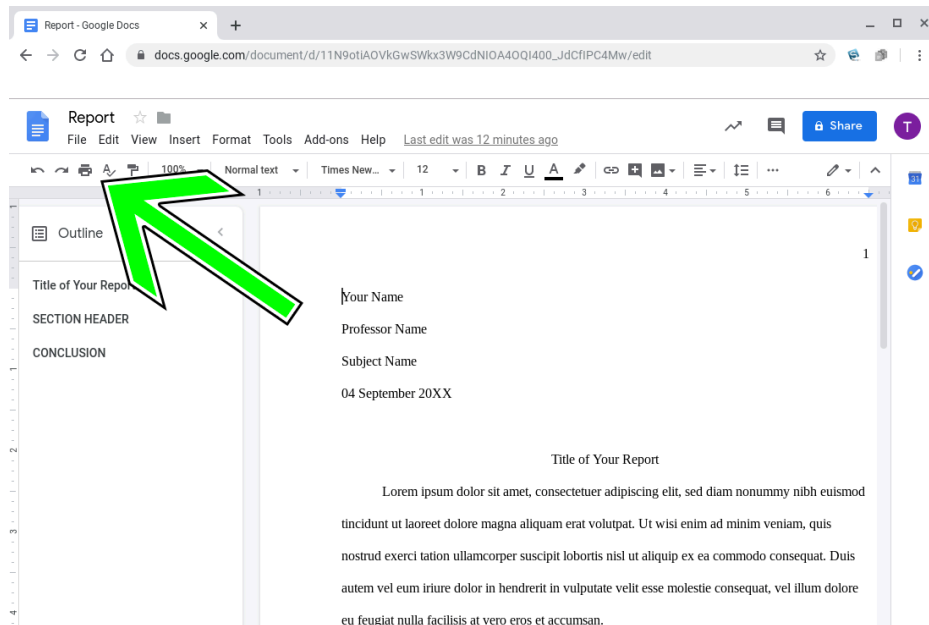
Report - Google Docs

docs.google.com/document/d/11N9otiAOVkGwSWkx3W9CdNIOA4OQI400_JdCfIPC4Mw/edit

Report
File Edit View Insert Format Tools Add-ons Help Last edit was 12 minutes ago

Share

T

100% Normal text Times New... 12

Outline

Title of Your Report

SECTION HEADER

CONCLUSION

1

Your Name

Professor Name

Subject Name

04 September 20XX

Title of Your Report

Lorem ipsum dolor sit amet, consectetuer adipiscing elit, sed diam nonummy nibh euismod tincidunt ut laoreet dolore magna aliquam erat volutpat. Ut wisi enim ad minim veniam, quis nostrud exerci tation ullamcorper suscipit lobortis nisl ut aliquip ex ea commodo consequat. Duis autem vel eum iriure dolor in hendrerit in vulputate velit esse molestie consequat, vel illum dolore eu feugiat nulla facilisis at vero eros et accumsan.